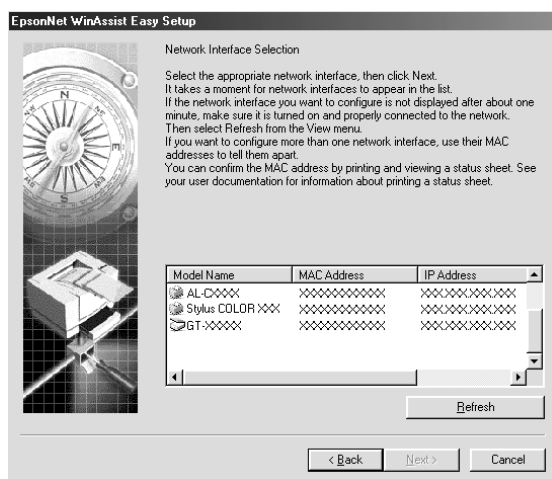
EpsonNet WinAssist Easy Setup

Network Interface Selection

Select the appropriate network interface, then click Next.
It takes a moment for network interfaces to appear in the list.
If the network interface you want to configure is not displayed after about one minute, make sure it is turned on and properly connected to the network. Then select Refresh from the View menu.
If you want to configure more than one network interface, use their MAC addresses to tell them apart.
You can confirm the MAC address by printing and viewing a status sheet. See your user documentation for information about printing a status sheet.

| Model Name | MAC Address | IP Address |
|---|---|---|
| AL-CXXXX | XXXXXXXXXXXX | XXX.XXX.XXX.XXX |
| Stylus COLOR XXX | XXXXXXXXXXXX | XXX.XXX.XXX.XXX |
| GT-XXXXX | XXXXXXXXXXXX | XXX.XXX.XXX.XXX |

Refresh

< Back   Next >   Cancel